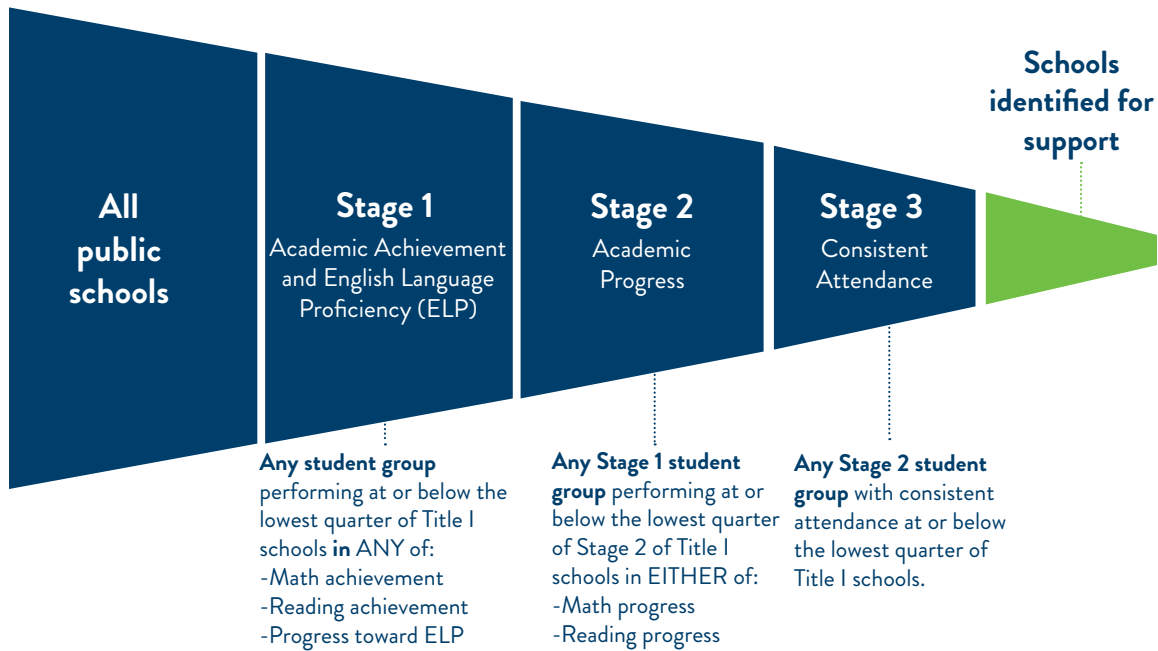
All public schools

Stage 1
Academic Achievement and English Language Proficiency (ELP)

Stage 2
Academic Progress

Stage 3
Consistent Attendance

Schools identified for support

Any student group performing at or below the lowest quarter of Title I schools in ANY of:
-Math achievement
-Reading achievement
-Progress toward ELP

Any Stage 1 student group performing at or below the lowest quarter of Stage 2 of Title I schools in EITHER of:
-Math progress
-Reading progress

Any Stage 2 student group with consistent attendance at or below the lowest quarter of Title I schools.